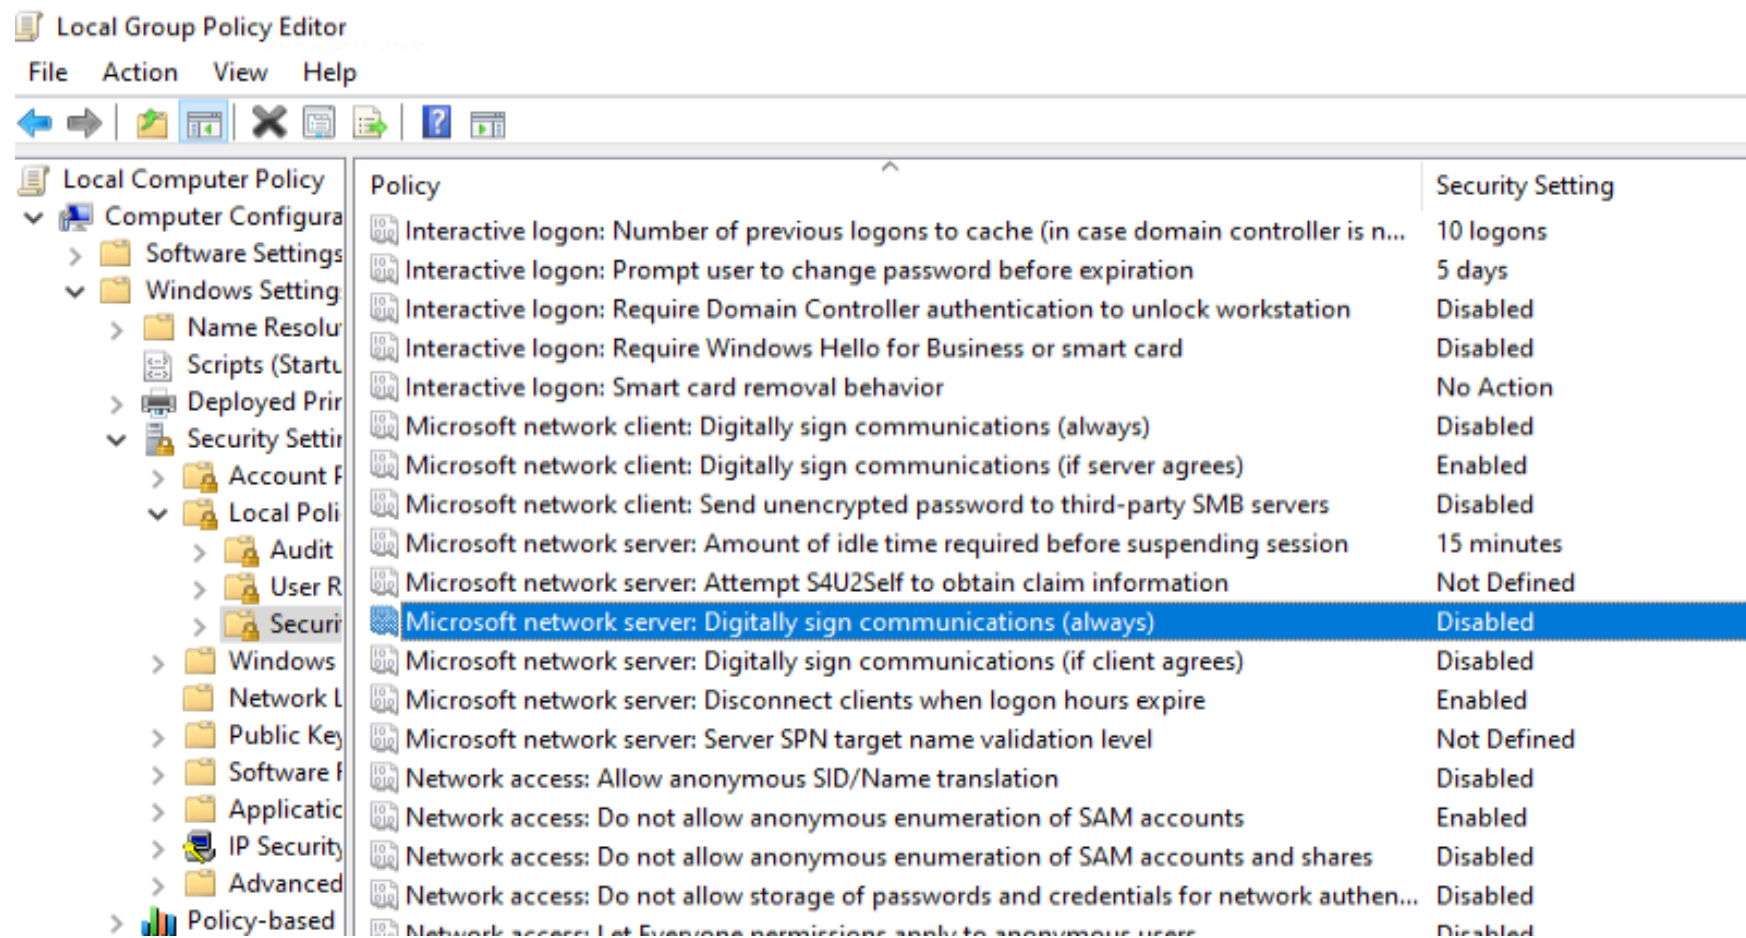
Local Group Policy Editor
File Action View Help

Local Computer Policy
Computer Configura
Software Settings
Windows Setting
Name Resolu
Scripts (Startu
Deployed Prir
Security Settir
Account F
Local Poli
Audit
User R
Securi
Windows
Network L
Public Key
Software F
Applicatic
IP Security
Advanced
Policy-based

| Policy | Security Setting |
|---|---|
| Interactive logon: Number of previous logons to cache (in case domain controller is n... | 10 logons |
| Interactive logon: Prompt user to change password before expiration | 5 days |
| Interactive logon: Require Domain Controller authentication to unlock workstation | Disabled |
| Interactive logon: Require Windows Hello for Business or smart card | Disabled |
| Interactive logon: Smart card removal behavior | No Action |
| Microsoft network client: Digitally sign communications (always) | Disabled |
| Microsoft network client: Digitally sign communications (if server agrees) | Enabled |
| Microsoft network client: Send unencrypted password to third-party SMB servers | Disabled |
| Microsoft network server: Amount of idle time required before suspending session | 15 minutes |
| Microsoft network server: Attempt S4U2Self to obtain claim information | Not Defined |
| Microsoft network server: Digitally sign communications (always) | Disabled |
| Microsoft network server: Digitally sign communications (if client agrees) | Disabled |
| Microsoft network server: Disconnect clients when logon hours expire | Enabled |
| Microsoft network server: Server SPN target name validation level | Not Defined |
| Network access: Allow anonymous SID/Name translation | Disabled |
| Network access: Do not allow anonymous enumeration of SAM accounts | Enabled |
| Network access: Do not allow anonymous enumeration of SAM accounts and shares | Disabled |
| Network access: Do not allow storage of passwords and credentials for network authen... | Disabled |
| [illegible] | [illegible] |